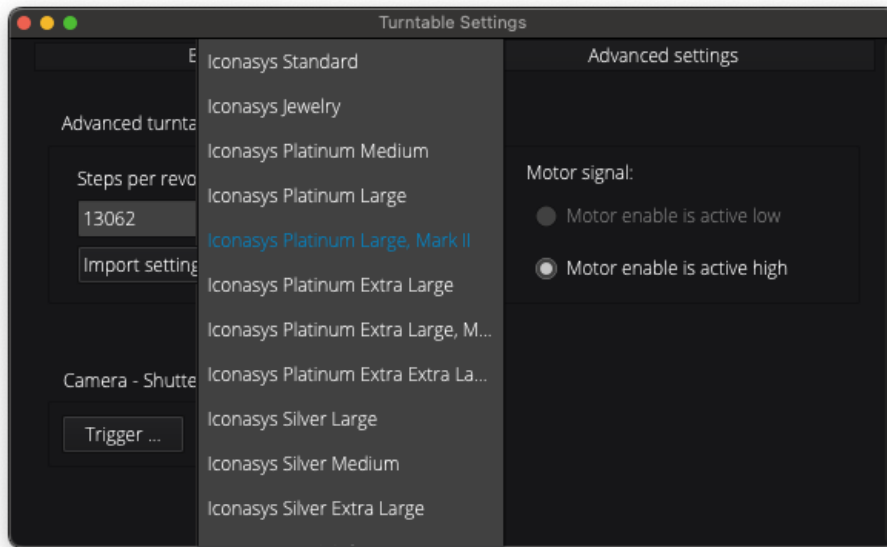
Turntable Settings

E

Advanced settings

Advanced turnta

Steps per revo

13062

Import setting

Camera - Shutte

Trigger ...

Iconasys Standard

Iconasys Jewelry

Iconasys Platinum Medium

Iconasys Platinum Large

Iconasys Platinum Large, Mark II

Iconasys Platinum Extra Large

Iconasys Platinum Extra Large, M...

Iconasys Platinum Extra Extra La...

Iconasys Silver Large

Iconasys Silver Medium

Iconasys Silver Extra Large

Motor signal:

Motor enable is active low

Motor enable is active high